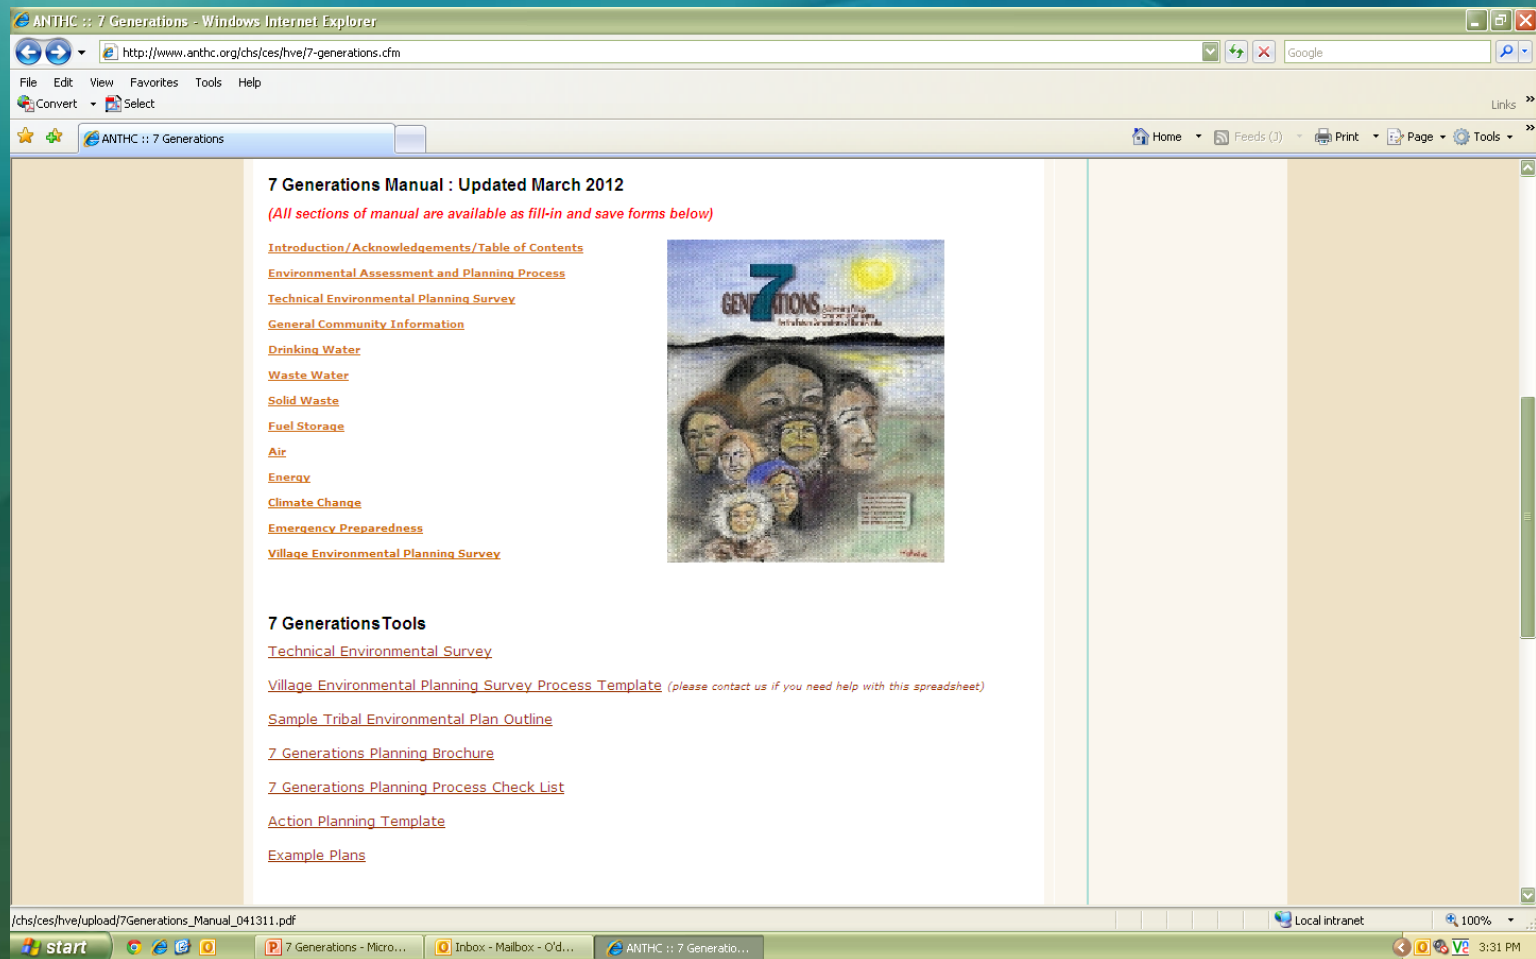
ANTHC :: 7 Generations - Windows Internet Explorer

http://www.anthc.org/chs/ces/hve/7-generations.cfm

Google

File Edit View Favorites Tools Help

Convert Select

Links

ANTHC :: 7 Generations

Home Feeds (J) Print Page Tools

7 Generations Manual : Updated March 2012

(All sections of manual are available as fill-in and save forms below)

Introduction/Acknowledgements/Table of Contents

Environmental Assessment and Planning Process

Technical Environmental Planning Survey

General Community Information

Drinking Water

Waste Water

Solid Waste

Fuel Storage

Air

Energy

Climate Change

Emergency Preparedness

Village Environmental Planning Survey

7 GENERATIONS

7 Generations Tools

Technical Environmental Survey

Village Environmental Planning Survey Process Template (please contact us if you need help with this spreadsheet)

Sample Tribal Environmental Plan Outline

7 Generations Planning Brochure

7 Generations Planning Process Check List

Action Planning Template

Example Plans

/chs/ces/hve/upload/7Generations_Manual_041311.pdf

Local intranet

100%

start

7 Generations - Micro...

Inbox - Mailbox - O'd...

ANTHC :: 7 Generatio...

3:31 PM